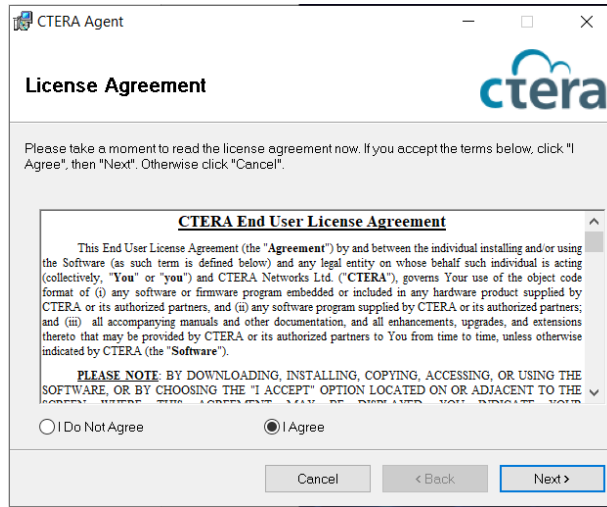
CTERA Agent

License Agreement

ctera

Please take a moment to read the license agreement now. If you accept the terms below, click "I Agree", then "Next". Otherwise click "Cancel".

CTERA End User License Agreement

This End User License Agreement (the "Agreement") by and between the individual installing and/or using the Software (as such term is defined below) and any legal entity on whose behalf such individual is acting (collectively, "You" or "you") and CTERA Networks Ltd. ("CTERA"), governs Your use of the object code format of (i) any software or firmware program embedded or included in any hardware product supplied by CTERA or its authorized partners, and (ii) any software program supplied by CTERA or its authorized partners; and (iii) all accompanying manuals and other documentation, and all enhancements, upgrades, and extensions thereto that may be provided by CTERA or its authorized partners to You from time to time, unless otherwise indicated by CTERA (the "Software").

PLEASE NOTE: BY DOWNLOADING, INSTALLING, COPYING, ACCESSING, OR USING THE SOFTWARE, OR BY CHOOSING THE "I ACCEPT" OPTION LOCATED ON OR ADJACENT TO THE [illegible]

I Do Not Agree

I Agree

Cancel

< Back

Next >